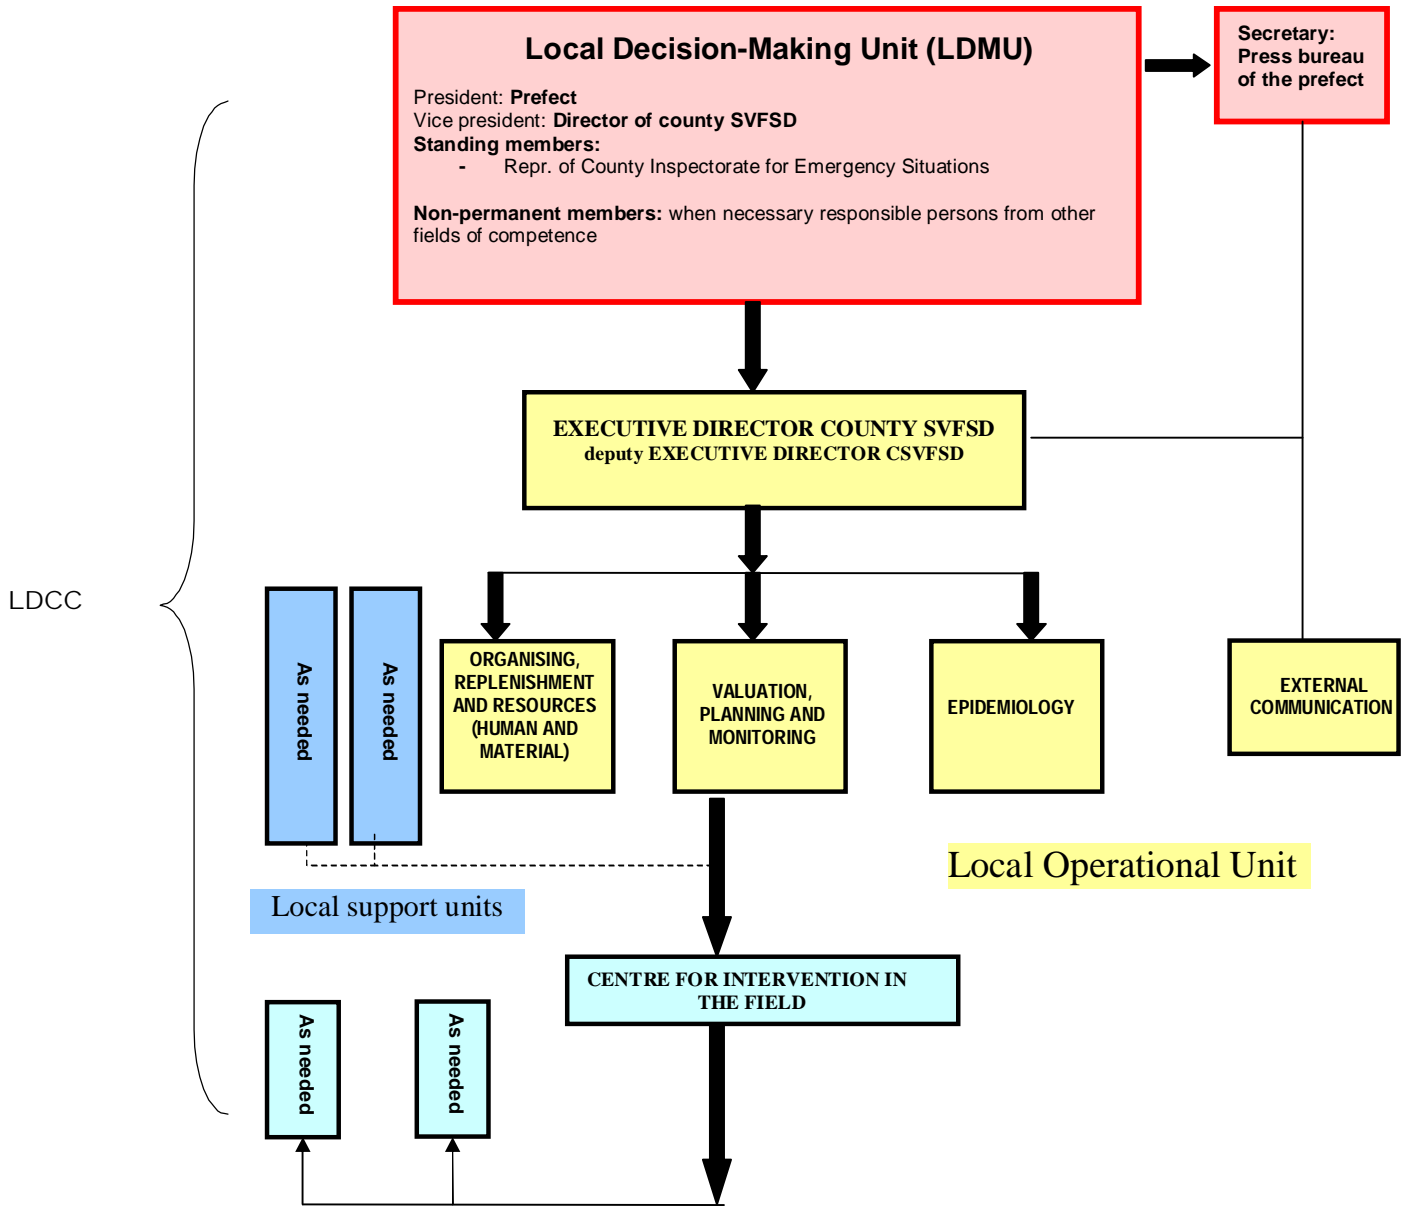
Local Decision-Making Unit (LDMU)

President: **Prefect**
Vice president: **Director of county SVFSD**
**Standing members:**
- Repr. of County Inspectorate for Emergency Situations

**Non-permanent members:** when necessary responsible persons from other fields of competence

Secretary: Press bureau of the prefect

EXECUTIVE DIRECTOR COUNTY SVFSD
deputy EXECUTIVE DIRECTOR CSVFSD

LDCC

As needed

As needed

ORGANISING, REPLENISHMENT AND RESOURCES (HUMAN AND MATERIAL)

VALUATION, PLANNING AND MONITORING

EPIDEMIOLOGY

EXTERNAL COMMUNICATION

Local Operational Unit

Local support units

CENTRE FOR INTERVENTION IN THE FIELD

As needed

As needed